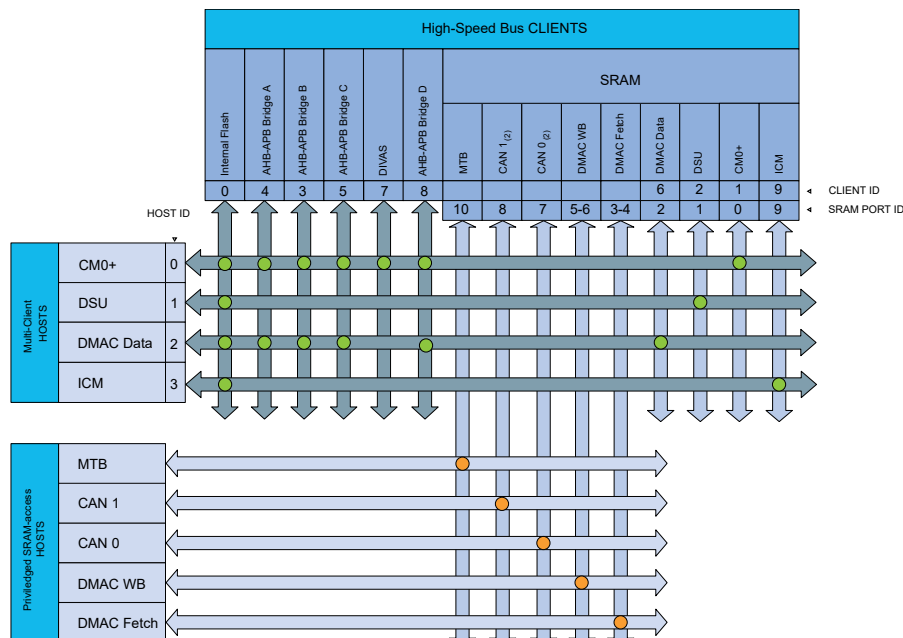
High-Speed Bus CLIENTS

SRAM

Internal Flash
AHB-APB Bridge A
AHB-APB Bridge B
AHB-APB Bridge C
DIVAS
AHB-APB Bridge D
MTB
CAN 1$_{(2)}$
CAN 0$_{(2)}$
DMAC WB
DMAC Fetch
DMAC Data
DSU
CM0+
ICM

| 0 | 4 | 3 | 5 | 7 | 8 | | | | | | 6 | 2 | 1 | 9 |
|---|---|---|---|---|---|---|---|---|---|---|---|---|---|---|
| | | | | | | 10 | 8 | 7 | 5-6 | 3-4 | 2 | 1 | 0 | 9 |

CLIENT ID
SRAM PORT ID

HOST ID

Multi-Client HOSTS

CM0+ 0
DSU 1
DMAC Data 2
ICM 3

Privileged SRAM-access HOSTS

MTB
CAN 1
CAN 0
DMAC WB
DMAC Fetch